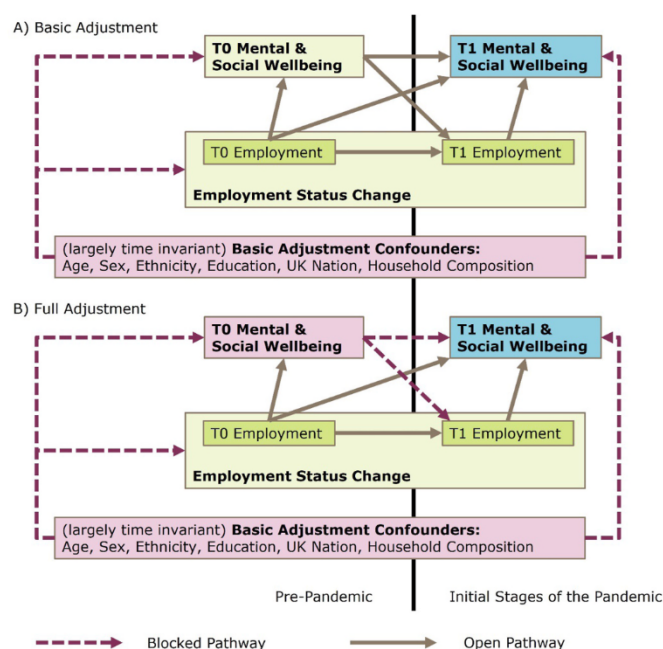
A) Basic Adjustment

T0 Mental & Social Wellbeing

T1 Mental & Social Wellbeing

T0 Employment

T1 Employment

Employment Status Change

(largely time invariant) Basic Adjustment Confounders: Age, Sex, Ethnicity, Education, UK Nation, Household Composition

B) Full Adjustment

T0 Mental & Social Wellbeing

T1 Mental & Social Wellbeing

T0 Employment

T1 Employment

Employment Status Change

(largely time invariant) Basic Adjustment Confounders: Age, Sex, Ethnicity, Education, UK Nation, Household Composition

Pre-Pandemic

Initial Stages of the Pandemic

Blocked Pathway

Open Pathway